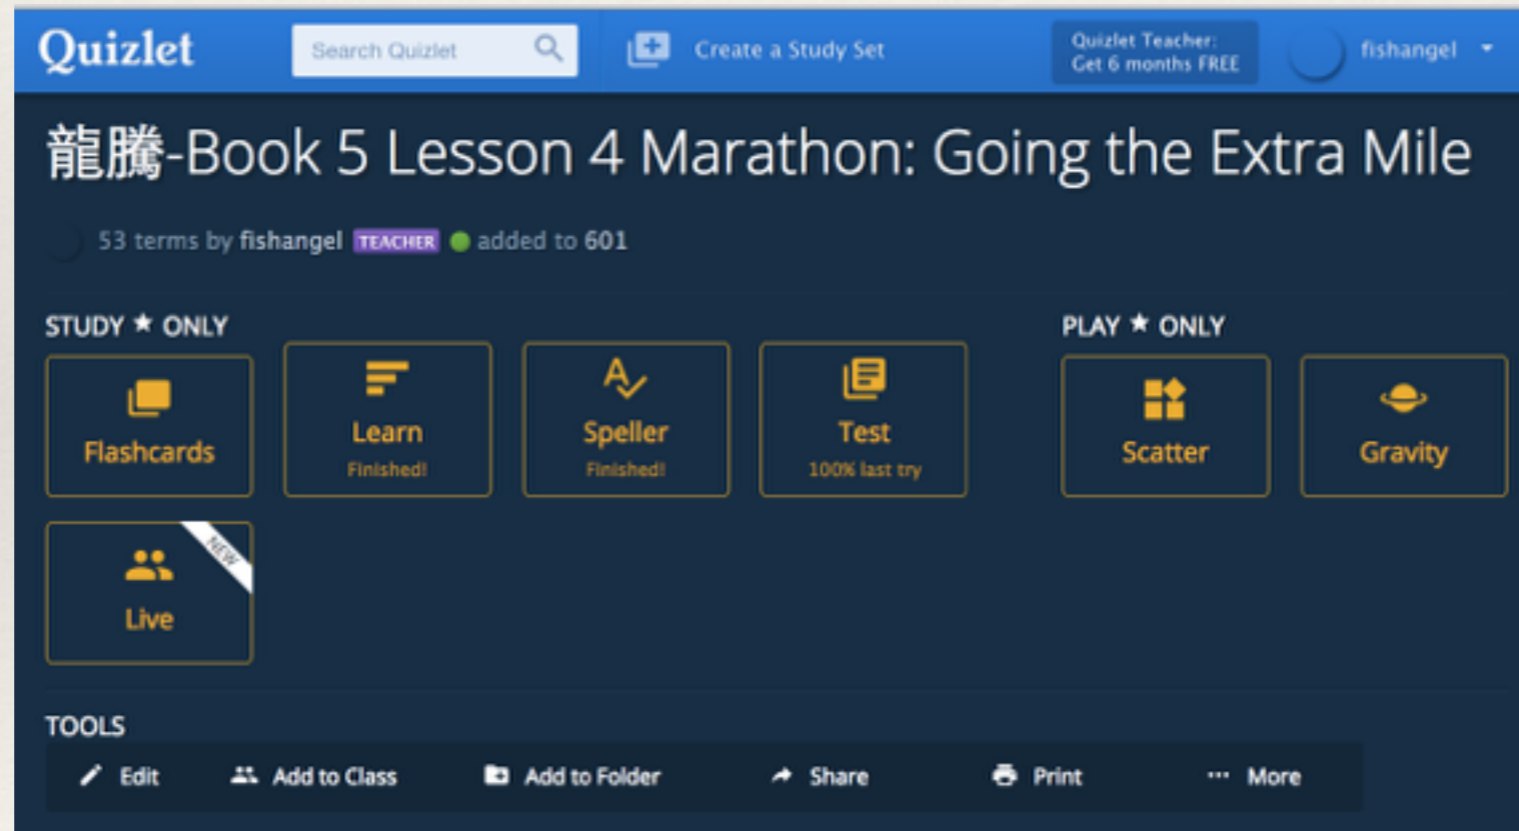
Quizlet Search Quizlet Create a Study Set Quizlet Teacher: Get 6 months FREE fishangel

龍騰-Book 5 Lesson 4 Marathon: Going the Extra Mile

53 terms by fishangel TEACHER added to 601

STUDY ★ ONLY

Flashcards

Learn
Finished!

Speller
Finished!

Test
100% last try

PLAY ★ ONLY

Scatter

Gravity

NEW

Live

TOOLS

Edit Add to Class Add to Folder Share Print More